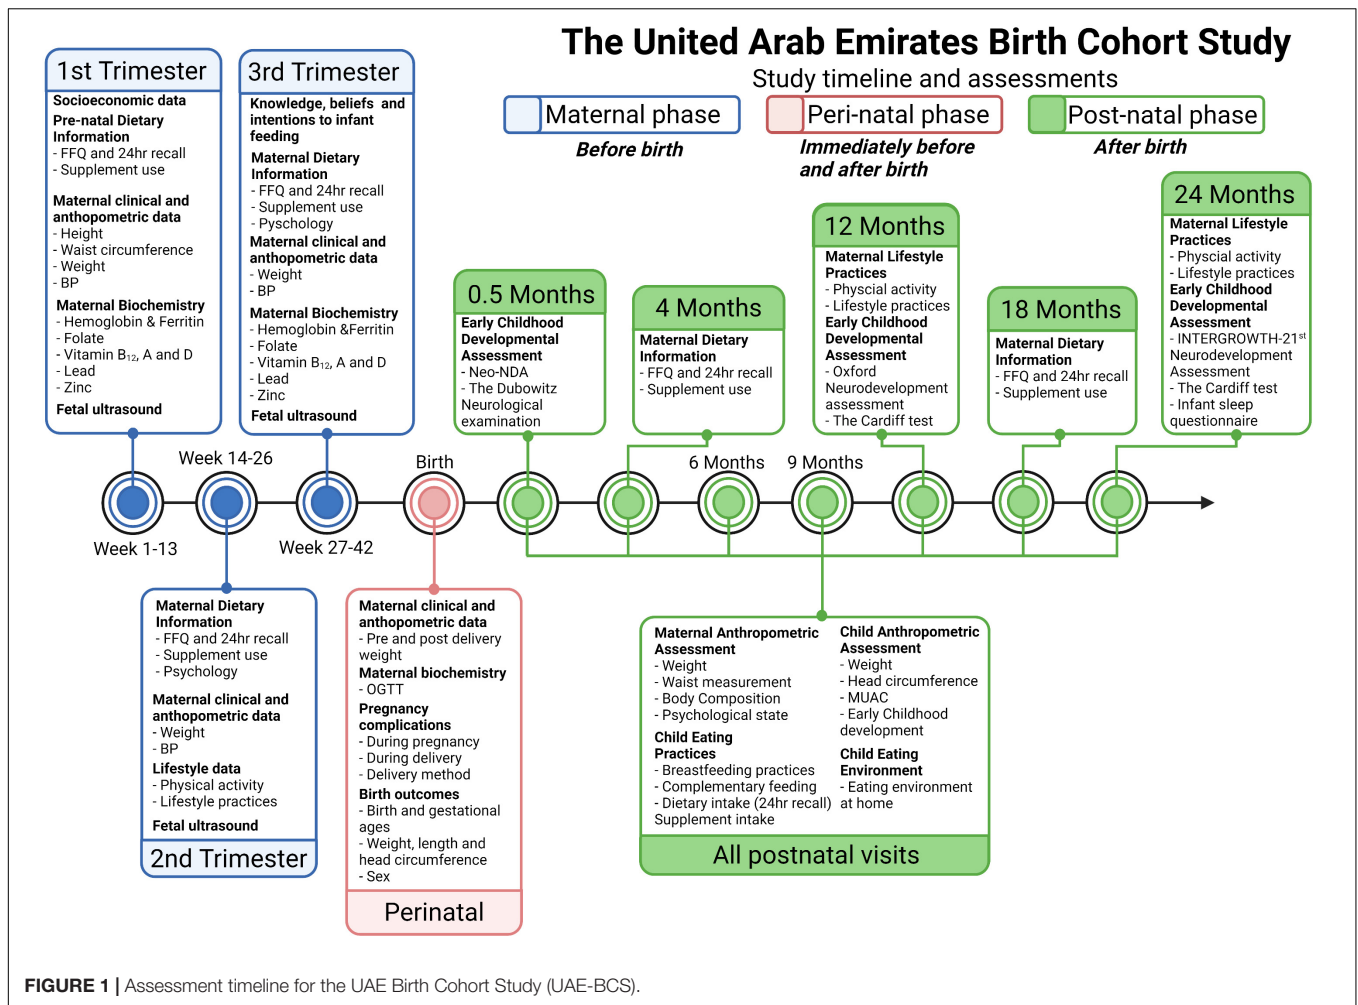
The United Arab Emirates Birth Cohort Study

Study timeline and assessments

Maternal phase
Before birth

Peri-natal phase
Immediately before and after birth

Post-natal phase
After birth

1st Trimester
Socioeconomic data
Pre-natal Dietary Information
- FFQ and 24hr recall
- Supplement use
Maternal clinical and anthopometric data
- Height
- Waist circumference
- Weight
- BP
Maternal Biochemistry
- Hemoglobin & Ferritin
- Folate
- Vitamin $B_{12}$, A and D
- Lead
- Zinc
Fetal ultrasound

3rd Trimester
Knowledge, beliefs and intentions to infant feeding
Maternal Dietary Information
- FFQ and 24hr recall
- Supplement use
- Pyschology
Maternal clinical and anthopometric data
- Weight
- BP
Maternal Biochemistry
- Hemoglobin &Ferritin
- Folate
- Vitamin $B_{12}$, A and D
- Lead
- Zinc
Fetal ultrasound

0.5 Months
Early Childhood Developmental Assessment
- Neo-NDA
- The Dubowitz Neurological examination

4 Months
Maternal Dietary Information
- FFQ and 24hr recall
- Supplement use

12 Months
Maternal Lifestyle Practices
- Physcial activity
- Lifestyle practices
Early Childhood Developmental Assessment
- Oxford Neurodevelopment assessment
- The Cardiff test

18 Months
Maternal Dietary Information
- FFQ and 24hr recall
- Supplement use

24 Months
Maternal Lifestyle Practices
- Physcial activity
- Lifestyle practices
Early Childhood Developmental Assessment
- INTERGROWTH-21$^{st}$ Neurodevelopment Assessment
- The Cardiff test
- Infant sleep questionnaire

Week 14-26
Birth
6 Months
9 Months
Week 1-13
Week 27-42

Maternal Dietary Information
- FFQ and 24hr recall
- Supplement use
- Psychology
Maternal clinical and anthopometric data
- Weight
- BP
Lifestyle data
- Physical activity
- Lifestyle practices
Fetal ultrasound
2nd Trimester

Maternal clinical and anthopometric data
- Pre and post delivery weight
Maternal biochemistry
- OGTT
Pregnancy complications
- During pregnancy
- During delivery
- Delivery method
Birth outcomes
- Birth and gestational ages
- Weight, length and head circumference
- Sex
Perinatal

Maternal Anthropometric Assessment
- Weight
- Waist measurement
- Body Composition
- Psychological state
Child Eating Practices
- Breastfeeding practices
- Complementary feeding
- Dietary intake (24hr recall) Supplement intake

Child Anthropometric Assessment
- Weight
- Head circumference
- MUAC
- Early Childhood development
Child Eating Environment
- Eating environment at home

All postnatal visits

FIGURE 1 | Assessment timeline for the UAE Birth Cohort Study (UAE-BCS).